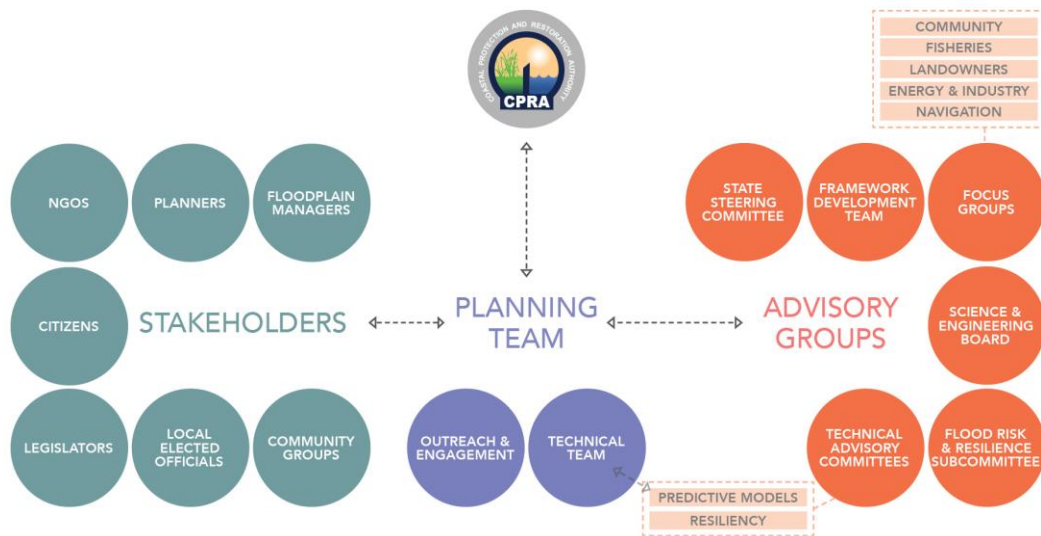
COASTAL PROTECTION AND RESTORATION AUTHORITY
CPRA

COMMUNITY
FISHERIES
LANDOWNERS
ENERGY & INDUSTRY
NAVIGATION

NGOS
PLANNERS
FLOODPLAIN MANAGERS
CITIZENS
STAKEHOLDERS
LEGISLATORS
LOCAL ELECTED OFFICIALS
COMMUNITY GROUPS

PLANNING TEAM
OUTREACH & ENGAGEMENT
TECHNICAL TEAM
PREDICTIVE MODELS
RESILIENCY

STATE STEERING COMMITTEE
FRAMEWORK DEVELOPMENT TEAM
FOCUS GROUPS
ADVISORY GROUPS
SCIENCE & ENGINEERING BOARD
TECHNICAL ADVISORY COMMITTEES
FLOOD RISK & RESILIENCE SUBCOMMITTEE